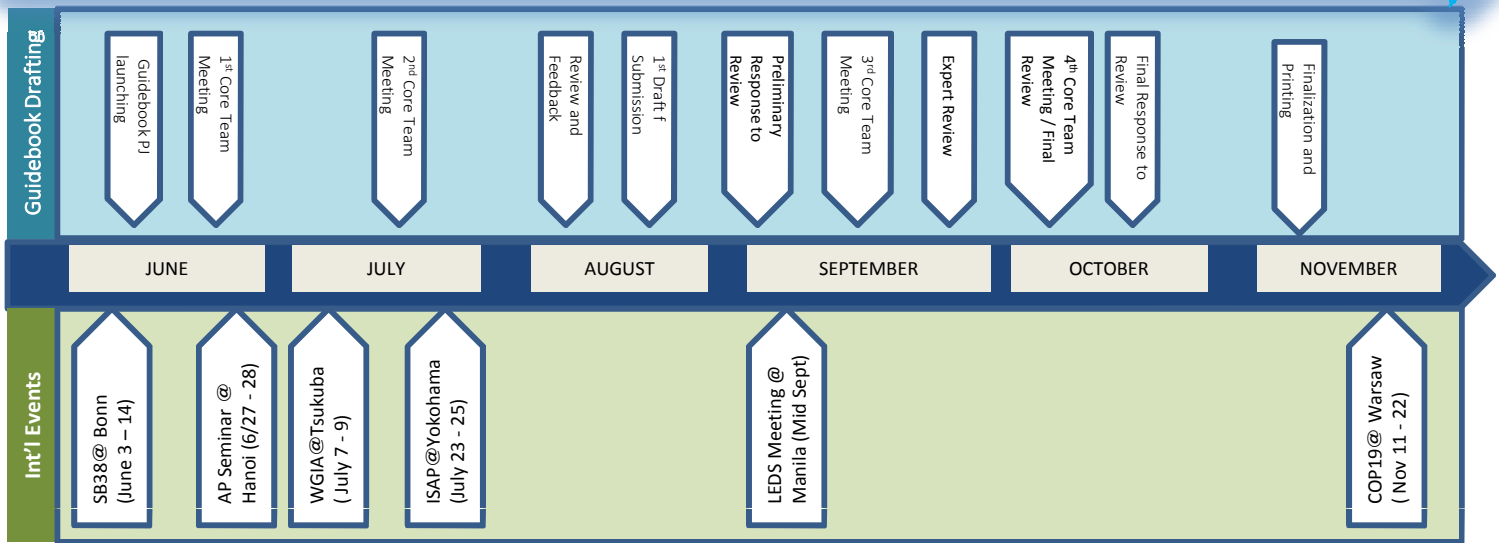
Guidebook Drafting

Guidebook PJ launching

1$^{st}$ Core Team Meeting

2$^{nd}$ Core Team Meeting

Review and Feedback

1$^{st}$ Draft f Submission

Preliminary Response to Review

3$^{rd}$ Core Team Meeting

Expert Review

4$^{th}$ Core Team Meeting / Final Review

Final Response to Review

Finalization and Printing

JUNE

JULY

AUGUST

SEPTEMBER

OCTOBER

NOVEMBER

Int'l Events

SB38@ Bonn (June 3 – 14)

AP Seminar @ Hanoi (6/27 - 28)

WGIA@Tsukuba ( July 7 - 9)

ISAP@Yokohama (July 23 - 25)

LEDS Meeting @ Manila (Mid Sept)

COP19@ Warsaw ( Nov 11 - 22)